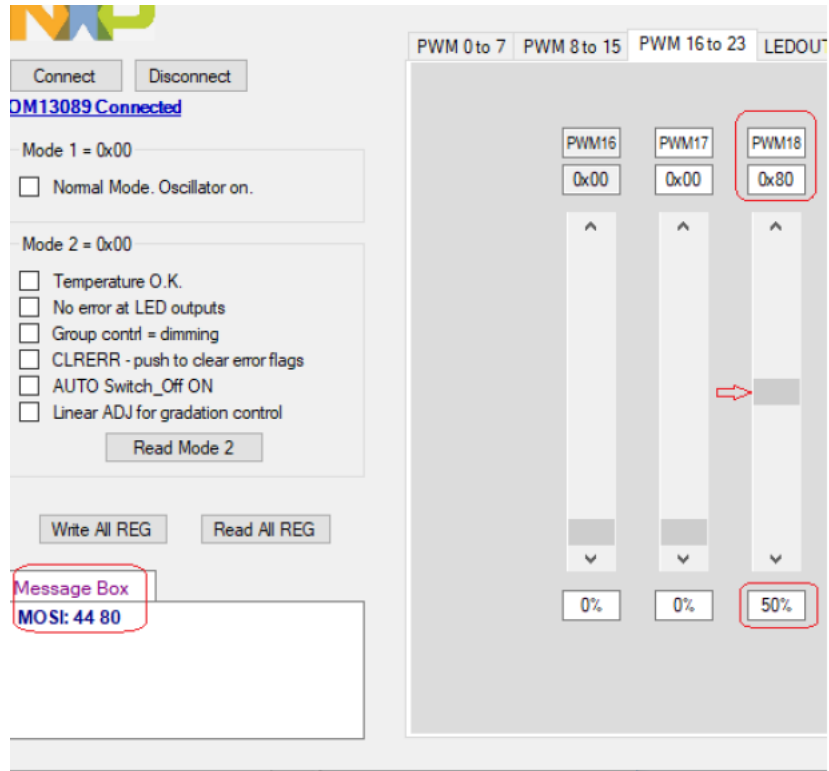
Connect
Disconnect
OM13089 Connected

Mode 1 = 0x00
Normal Mode. Oscillator on.

Mode 2 = 0x00
Temperature O.K.
No error at LED outputs
Group contrl = dimming
CLRERR - push to clear error flags
AUTO Switch_Off ON
Linear ADJ for gradation control
Read Mode 2

Write All REG
Read All REG

Message Box
MOSI: 44 80

PWM 0 to 7
PWM 8 to 15
PWM 16 to 23
LEDOUT

PWM16
0x00
0%

PWM17
0x00
0%

PWM18
0x80
50%